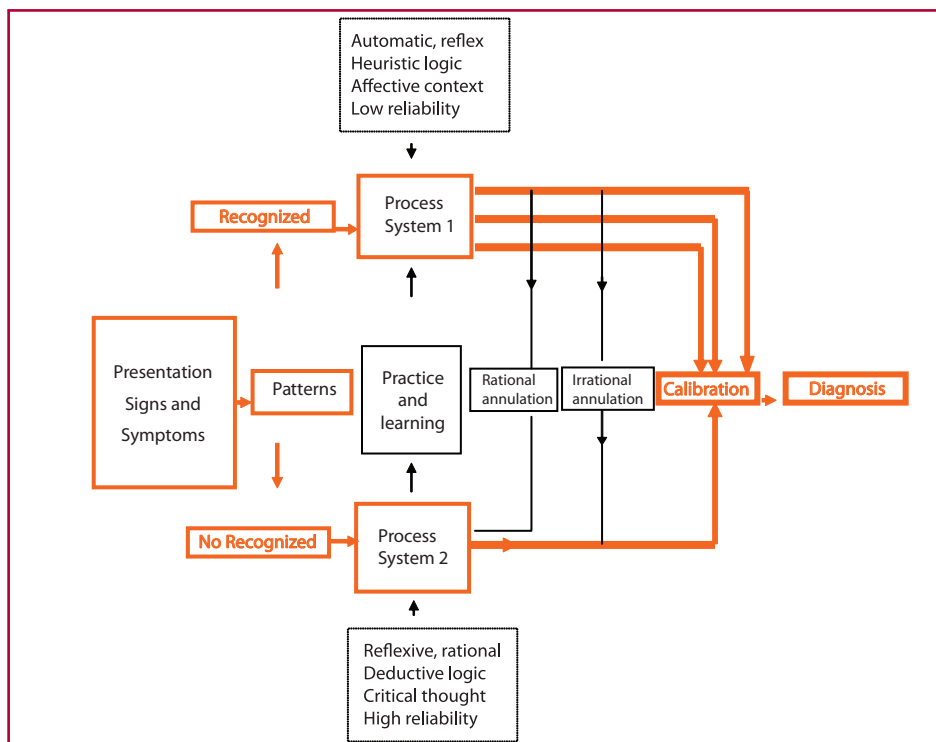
Automatic, reflex
Heuristic logic
Affective context
Low reliability

Recognized

Process System 1

Presentation Signs and Symptoms

Patterns

Practice and learning

Rational annulation

Irrational annulation

Calibration

Diagnosis

No Recognized

Process System 2

Reflexive, rational
Deductive logic
Critical thought
High reliability